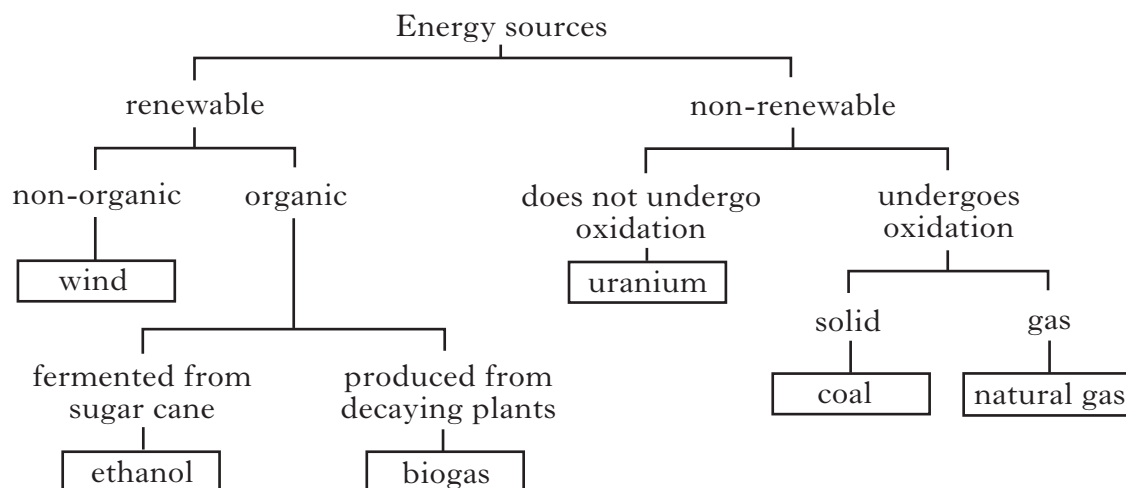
Energy sources

renewable

non-renewable

non-organic

organic

does not undergo oxidation

undergoes oxidation

wind

uranium

solid

gas

fermented from sugar cane

produced from decaying plants

coal

natural gas

ethanol

biogas